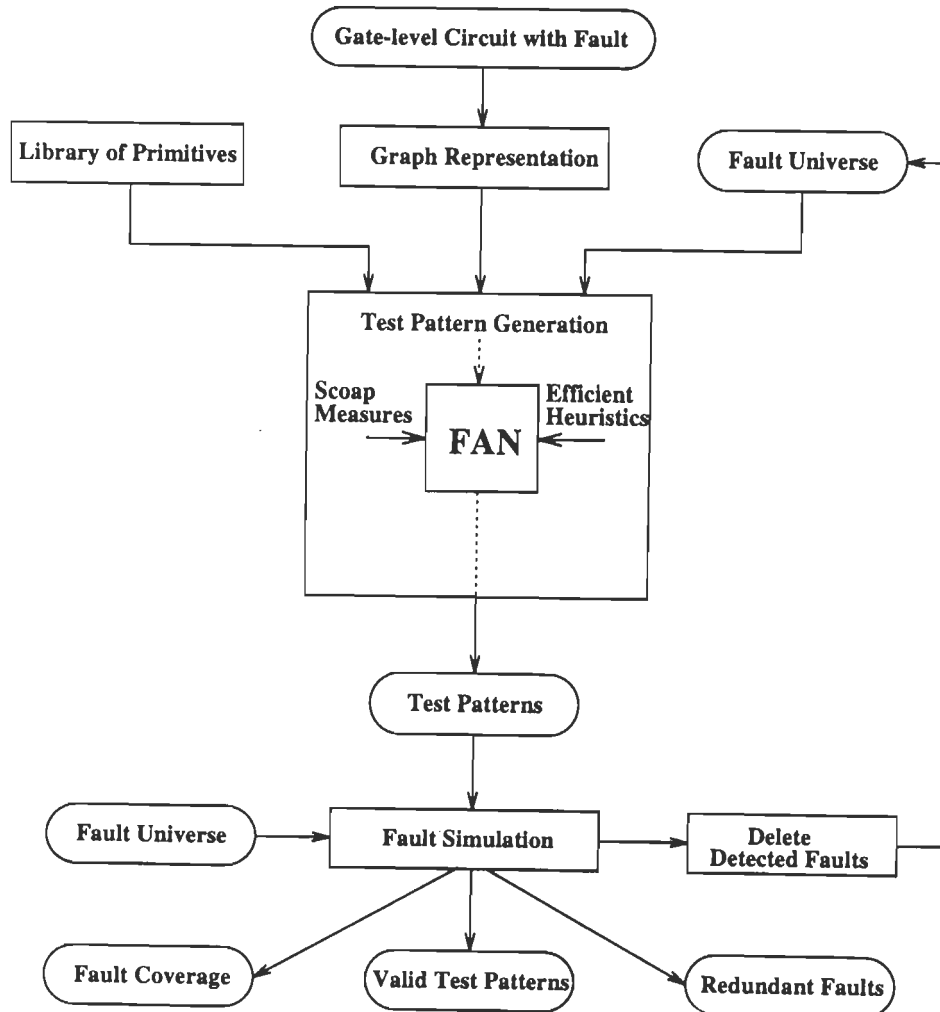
Gate-level Circuit with Fault

Library of Primitives

Graph Representation

Fault Universe

Test Pattern Generation

Scoap Measures

FAN

Efficient Heuristics

Test Patterns

Fault Universe

Fault Simulation

Delete Detected Faults

Fault Coverage

Valid Test Patterns

Redundant Faults